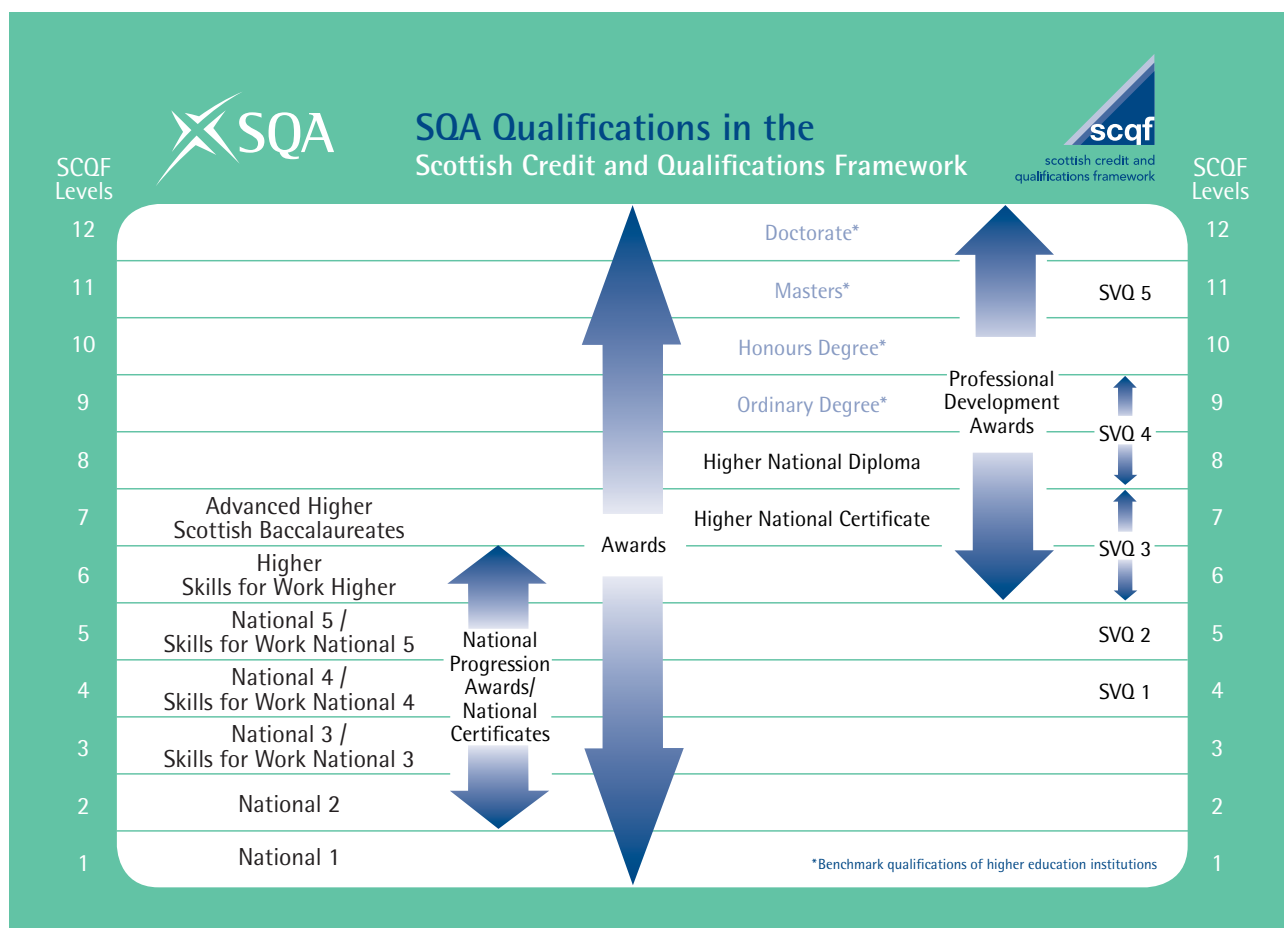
SQA

SQA Qualifications in the
Scottish Credit and Qualifications Framework

scqf
scottish credit and qualifications framework

| SCQF Levels | | | | | SCQF Levels |
|---|---|---|---|---|---|
| 12 | | | Doctorate* | | 12 |
| 11 | | | Masters* | SVQ 5 | 11 |
| 10 | | | Honours Degree* | | 10 |
| 9 | | | Ordinary Degree* | | 9 |
| 8 | | | Higher National Diploma | SVQ 4 | 8 |
| 7 | Advanced Higher Scottish Baccalaureates | | Higher National Certificate | | 7 |
| 6 | Higher Skills for Work Higher | | | SVQ 3 | 6 |
| 5 | National 5 / Skills for Work National 5 | | | SVQ 2 | 5 |
| 4 | National 4 / Skills for Work National 4 | | | SVQ 1 | 4 |
| 3 | National 3 / Skills for Work National 3 | | | | 3 |
| 2 | National 2 | | | | 2 |
| 1 | National 1 | | | | 1 |

Awards

National Progression Awards/ National Certificates

Professional Development Awards

*Benchmark qualifications of higher education institutions